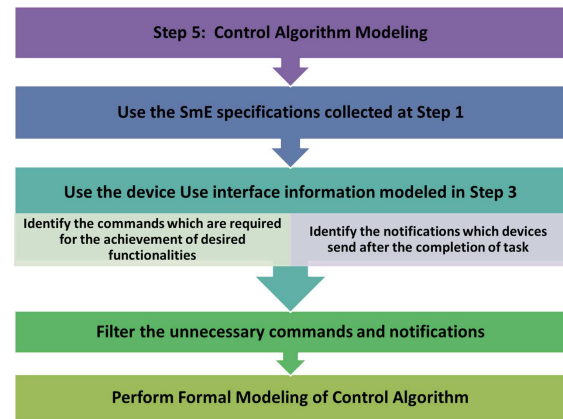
Step 5: Control Algorithm Modeling

Use the SmE specifications collected at Step 1

Use the device Use interface information modeled in Step 3

Identify the commands which are required for the achievement of desired functionalities

Identify the notifications which devices send after the completion of task

Filter the unnecessary commands and notifications

Perform Formal Modeling of Control Algorithm